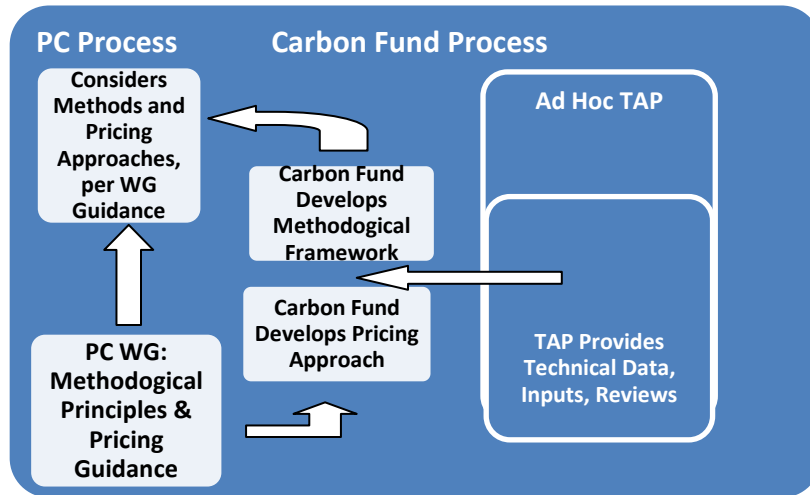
PC Process

Carbon Fund Process

Considers Methods and Pricing Approaches, per WG Guidance

Ad Hoc TAP

Carbon Fund Develops Methodogical Framework

Carbon Fund Develops Pricing Approach

TAP Provides Technical Data, Inputs, Reviews

PC WG: Methodogical Principles & Pricing Guidance